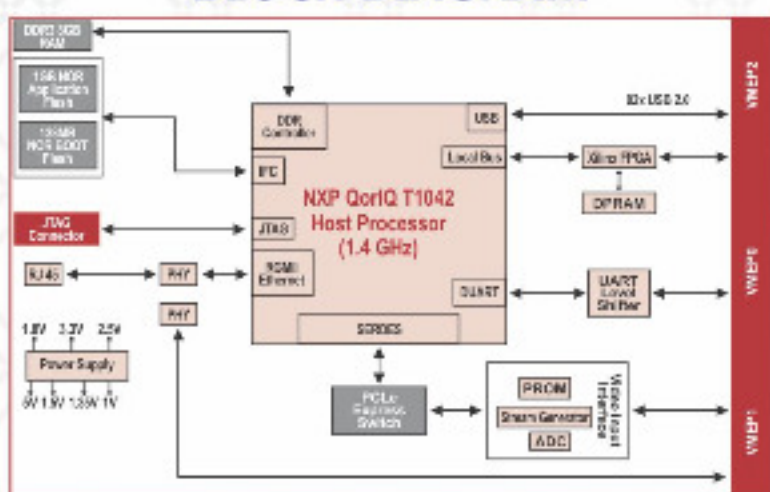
DDR3 8GB RAM

1GB NOR Application Flash

128MB NOR BOOT Flash

JTAG Connector

RJ45

PHY

PHY

1.8V 3.3V 2.5V

Power Supply

5V 1.5V 1.35V 1V

DDR Controller

IFC

JTAG

RGMII Ethernet

USB

Local Bus

NXP QorIQ T1042 Host Processor (1.4 GHz)

DUART

SERDES

PCIe Express Switch

10x USB 2.0

Xilinx FPGA

DPRAM

UART Level Shifter

PROM

Stream Generator

ADC

Video Input Interface

VMEP2

VMEP0

VMEP1